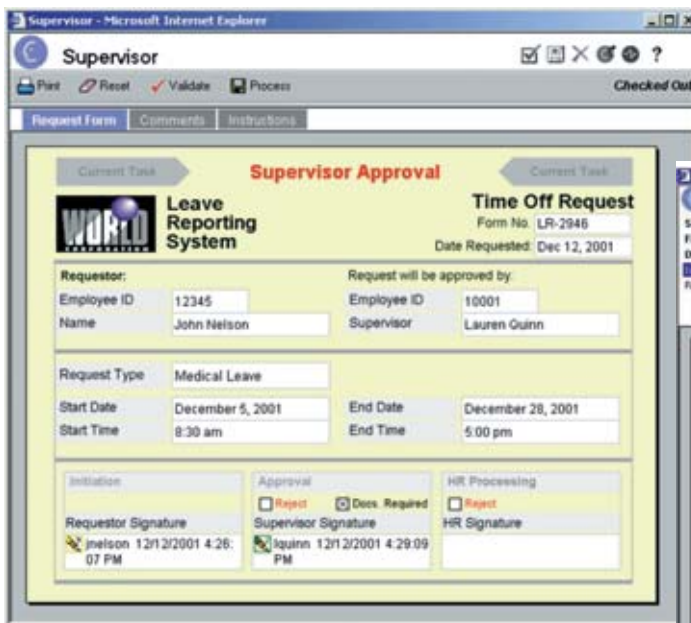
Supervisor - Microsoft Internet Explorer

Supervisor

Print Reset Validate Process

Checked Out

Request Form Comments Instructions

Current Task Supervisor Approval Current Task

WORLD

Leave Reporting System

Time Off Request

Form No. LR-2946

Date Requested Dec 12, 2001

Requestor:

Employee ID 12345

Name John Nelson

Request will be approved by:

Employee ID 10001

Supervisor Lauren Quinn

Request Type Medical Leave

Start Date December 5, 2001

Start Time 8:30 am

End Date December 28, 2001

End Time 5:00 pm

Initiation

Requestor Signature

jnelson 12/12/2001 4:26:07 PM

Approval

Reject Docs. Required

Supervisor Signature

lquinn 12/12/2001 4:29:09 PM

HR Processing

Reject

HR Signature